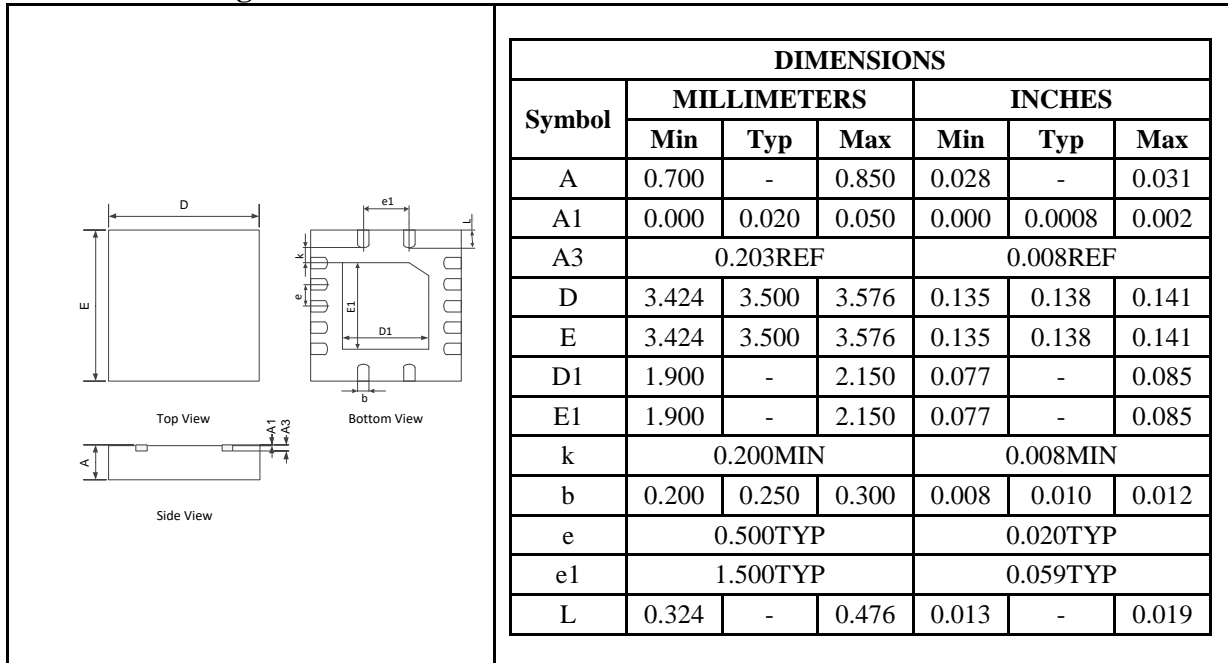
D

e1

L

E

k

e

E1

D1

b

Top View

Bottom View

A1

A3

A

Side View

<table>
<tr><th colspan="7">DIMENSIONS</th></tr>
<tr><th rowspan="2">Symbol</th><th colspan="3">MILLIMETERS</th><th colspan="3">INCHES</th></tr>
<tr><th>Min</th><th>Typ</th><th>Max</th><th>Min</th><th>Typ</th><th>Max</th></tr>
<tr><td>A</td><td>0.700</td><td>-</td><td>0.850</td><td>0.028</td><td>-</td><td>0.031</td></tr>
<tr><td>A1</td><td>0.000</td><td>0.020</td><td>0.050</td><td>0.000</td><td>0.0008</td><td>0.002</td></tr>
<tr><td>A3</td><td colspan="3">0.203REF</td><td colspan="3">0.008REF</td></tr>
<tr><td>D</td><td>3.424</td><td>3.500</td><td>3.576</td><td>0.135</td><td>0.138</td><td>0.141</td></tr>
<tr><td>E</td><td>3.424</td><td>3.500</td><td>3.576</td><td>0.135</td><td>0.138</td><td>0.141</td></tr>
<tr><td>D1</td><td>1.900</td><td>-</td><td>2.150</td><td>0.077</td><td>-</td><td>0.085</td></tr>
<tr><td>E1</td><td>1.900</td><td>-</td><td>2.150</td><td>0.077</td><td>-</td><td>0.085</td></tr>
<tr><td>k</td><td colspan="3">0.200MIN</td><td colspan="3">0.008MIN</td></tr>
<tr><td>b</td><td>0.200</td><td>0.250</td><td>0.300</td><td>0.008</td><td>0.010</td><td>0.012</td></tr>
<tr><td>e</td><td colspan="3">0.500TYP</td><td colspan="3">0.020TYP</td></tr>
<tr><td>e1</td><td colspan="3">1.500TYP</td><td colspan="3">0.059TYP</td></tr>
<tr><td>L</td><td>0.324</td><td>-</td><td>0.476</td><td>0.013</td><td>-</td><td>0.019</td></tr>
</table>